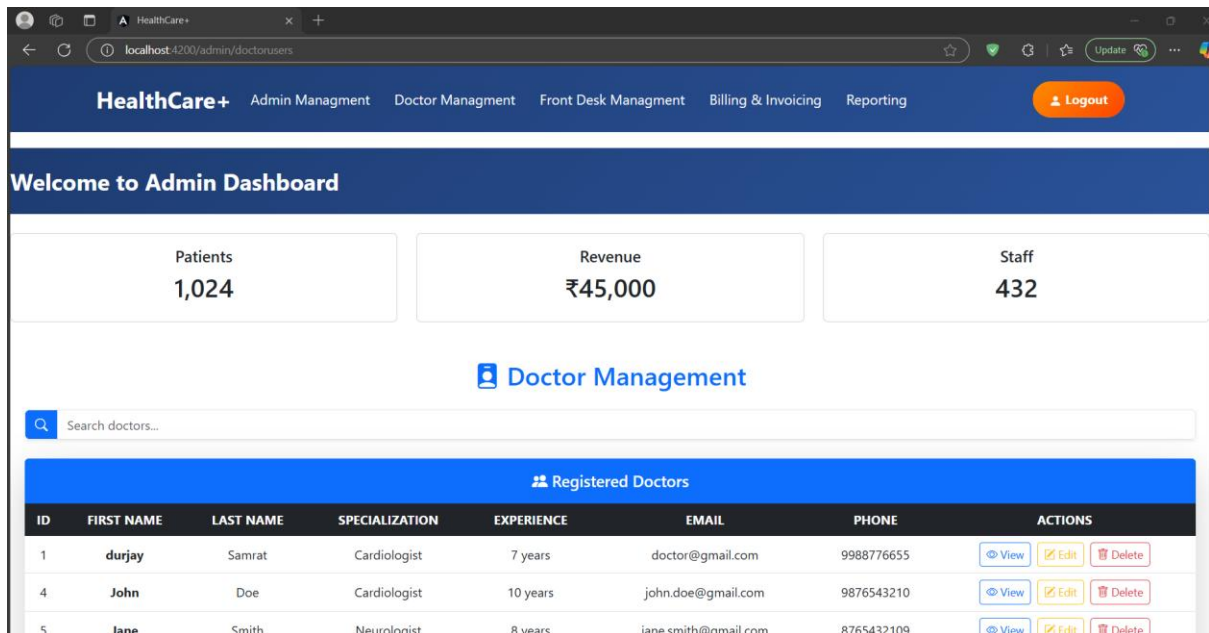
HealthCare+
localhost:4200/admin/doctorusers
Update

HealthCare+ Admin Managment Doctor Managment Front Desk Managment Billing & Invoicing Reporting
Logout

Welcome to Admin Dashboard

Patients
1,024

Revenue
₹45,000

Staff
432

Doctor Management

Search doctors...

Registered Doctors

| ID | FIRST NAME | LAST NAME | SPECIALIZATION | EXPERIENCE | EMAIL | PHONE | ACTIONS |
|---|---|---|---|---|---|---|---|
| 1 | durjay | Samrat | Cardiologist | 7 years | doctor@gmail.com | 9988776655 | View Edit Delete |
| 4 | John | Doe | Cardiologist | 10 years | john.doe@gmail.com | 9876543210 | View Edit Delete |
| 5 | Jane | Smith | Neurologist | 8 years | jane.smith@gmail.com | 8765432109 | View Edit Delete |